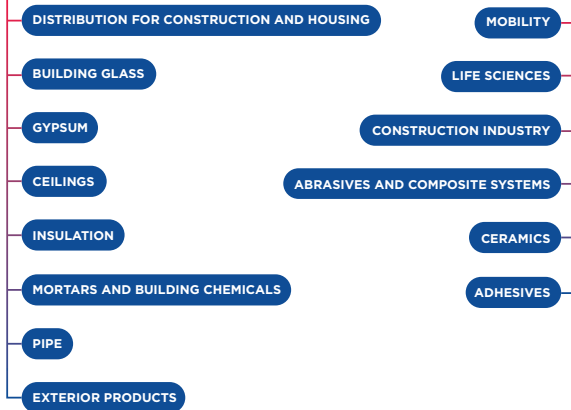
DISTRIBUTION FOR CONSTRUCTION AND HOUSING
BUILDING GLASS
GYPSUM
CEILINGS
INSULATION
MORTARS AND BUILDING CHEMICALS
PIPE
EXTERIOR PRODUCTS

MOBILITY
LIFE SCIENCES
CONSTRUCTION INDUSTRY
ABRASIVES AND COMPOSITE SYSTEMS
CERAMICS
ADHESIVES